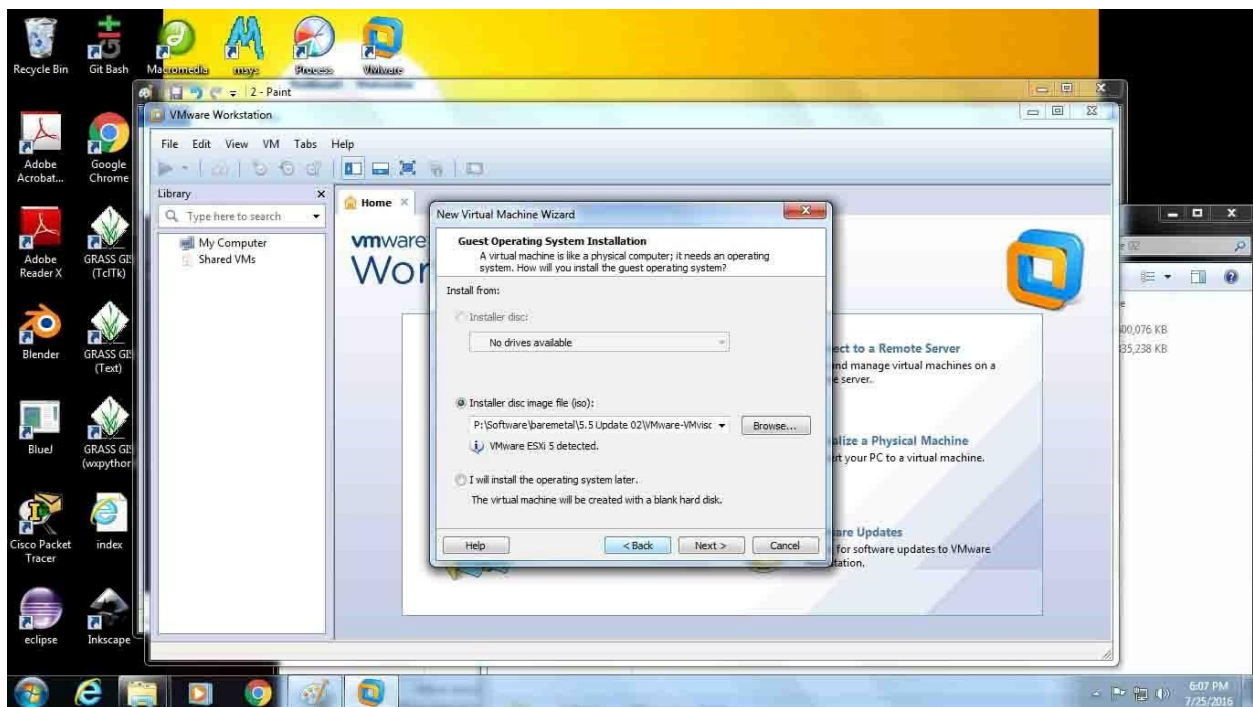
Recycle Bin

Git Bash

Macromedia

msys

Process

VMware

2 - Paint

VMware Workstation

File Edit View VM Tabs Help

Library

Type here to search

My Computer

Shared VMs

Home

vmware

Wor

New Virtual Machine Wizard

Guest Operating System Installation

A virtual machine is like a physical computer; it needs an operating system. How will you install the guest operating system?

Install from:

Installer disc:

No drives available

Installer disc image file (iso):

P:\Software\baremetal\5.5 Update 02\VMware-VMvisc

Browse...

VMware ESXi 5 detected.

I will install the operating system later.

The virtual machine will be created with a blank hard disk.

Help

< Back

Next >

Cancel

ect to a Remote Server

nd manage virtual machines on a e server.

alize a Physical Machine

rt your PC to a virtual machine.

are Updates

for software updates to VMware tation.

Adobe Acrobat...

Google Chrome

Adobe Reader X

GRASS GI (TclTk)

Blender

GRASS GI (Text)

BlueJ

GRASS GI (wxpython

Cisco Packet Tracer

index

eclipse

Inkscape

00,076 KB

35,238 KB

6:07 PM

7/25/2016